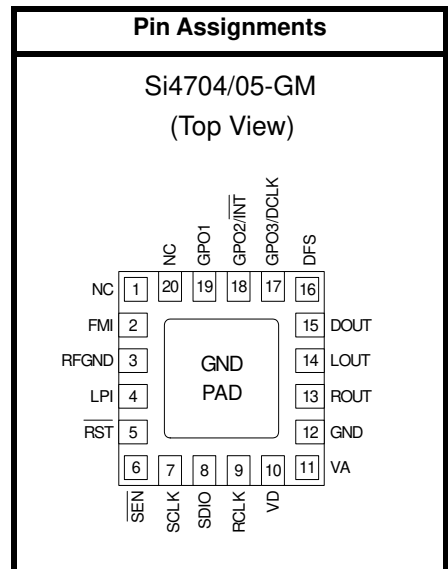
Pin Assignments

Si4704/05-GM
(Top View)

NC 20
GPO1 19
GPO2/$\overline{INT}$ 18
GPO3/DCLK 17
DFS 16

NC 1
FMI 2
RFGND 3
LPI 4
$\overline{RST}$ 5

15 DOUT
14 LOUT
13 ROUT
12 GND
11 VA

GND
PAD

6 $\overline{SEN}$
7 SCLK
8 SDIO
9 RCLK
10 VD